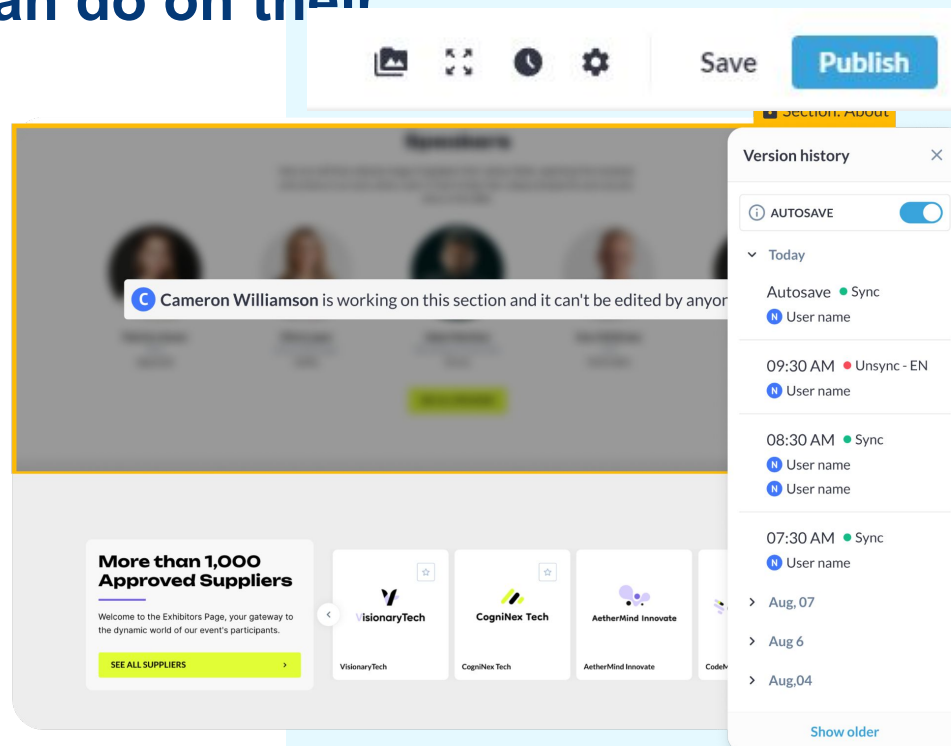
an do on th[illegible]

Save Publish

Section: About

Speakers

C Cameron Williamson is working on this section and it can't be edited by anyon

More than 1,000 Approved Suppliers

Welcome to the Exhibitors Page, your gateway to the dynamic world of our event's participants.

SEE ALL SUPPLIERS

VisionaryTech
VisionaryTech

CogniNex Tech
CogniNex Tech

AetherMind Innovate
AetherMind Innovate

CodeM

Version history

AUTOSAVE

Today

Autosave • Sync
N User name

09:30 AM • Unsync - EN
N User name

08:30 AM • Sync
N User name
N User name

07:30 AM • Sync
N User name

Aug, 07

Aug 6

Aug,04

Show older